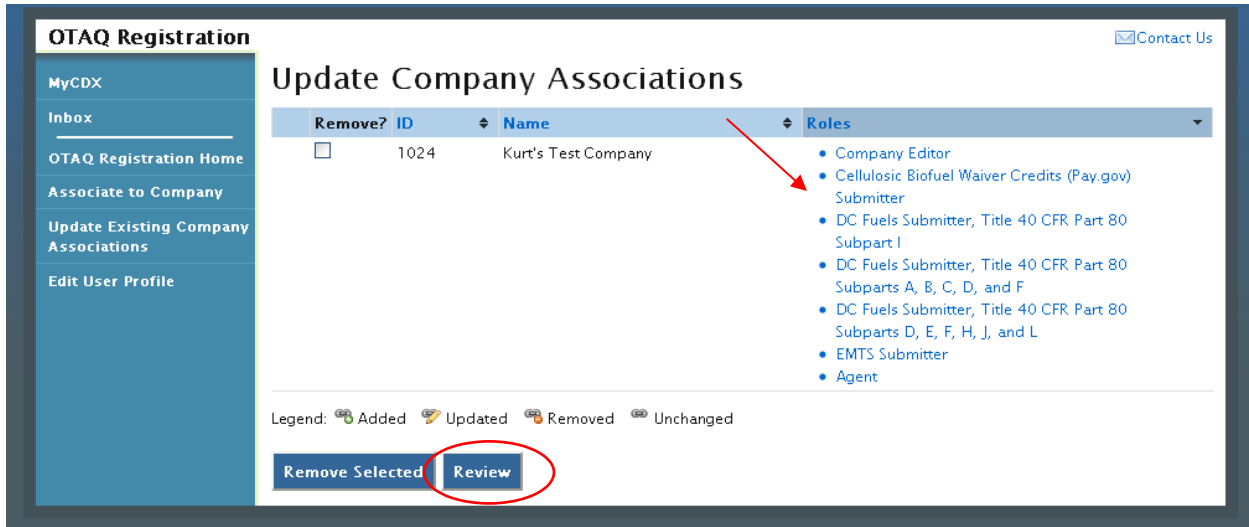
OTAQ Registration

Contact Us

MyCDX
Inbox
OTAQ Registration Home
Associate to Company
Update Existing Company Associations
Edit User Profile

Update Company Associations

| Remove? | ID | Name | Roles |
|---|---|---|---|
| ☐ | 1024 | Kurt's Test Company | • Company Editor • Cellulosic Biofuel Waiver Credits (Pay.gov) Submitter • DC Fuels Submitter, Title 40 CFR Part 80 Subpart I • DC Fuels Submitter, Title 40 CFR Part 80 Subparts A, B, C, D, and F • DC Fuels Submitter, Title 40 CFR Part 80 Subparts D, E, F, H, J, and L • EMTS Submitter • Agent |

Legend: Added Updated Removed Unchanged

Remove Selected Review